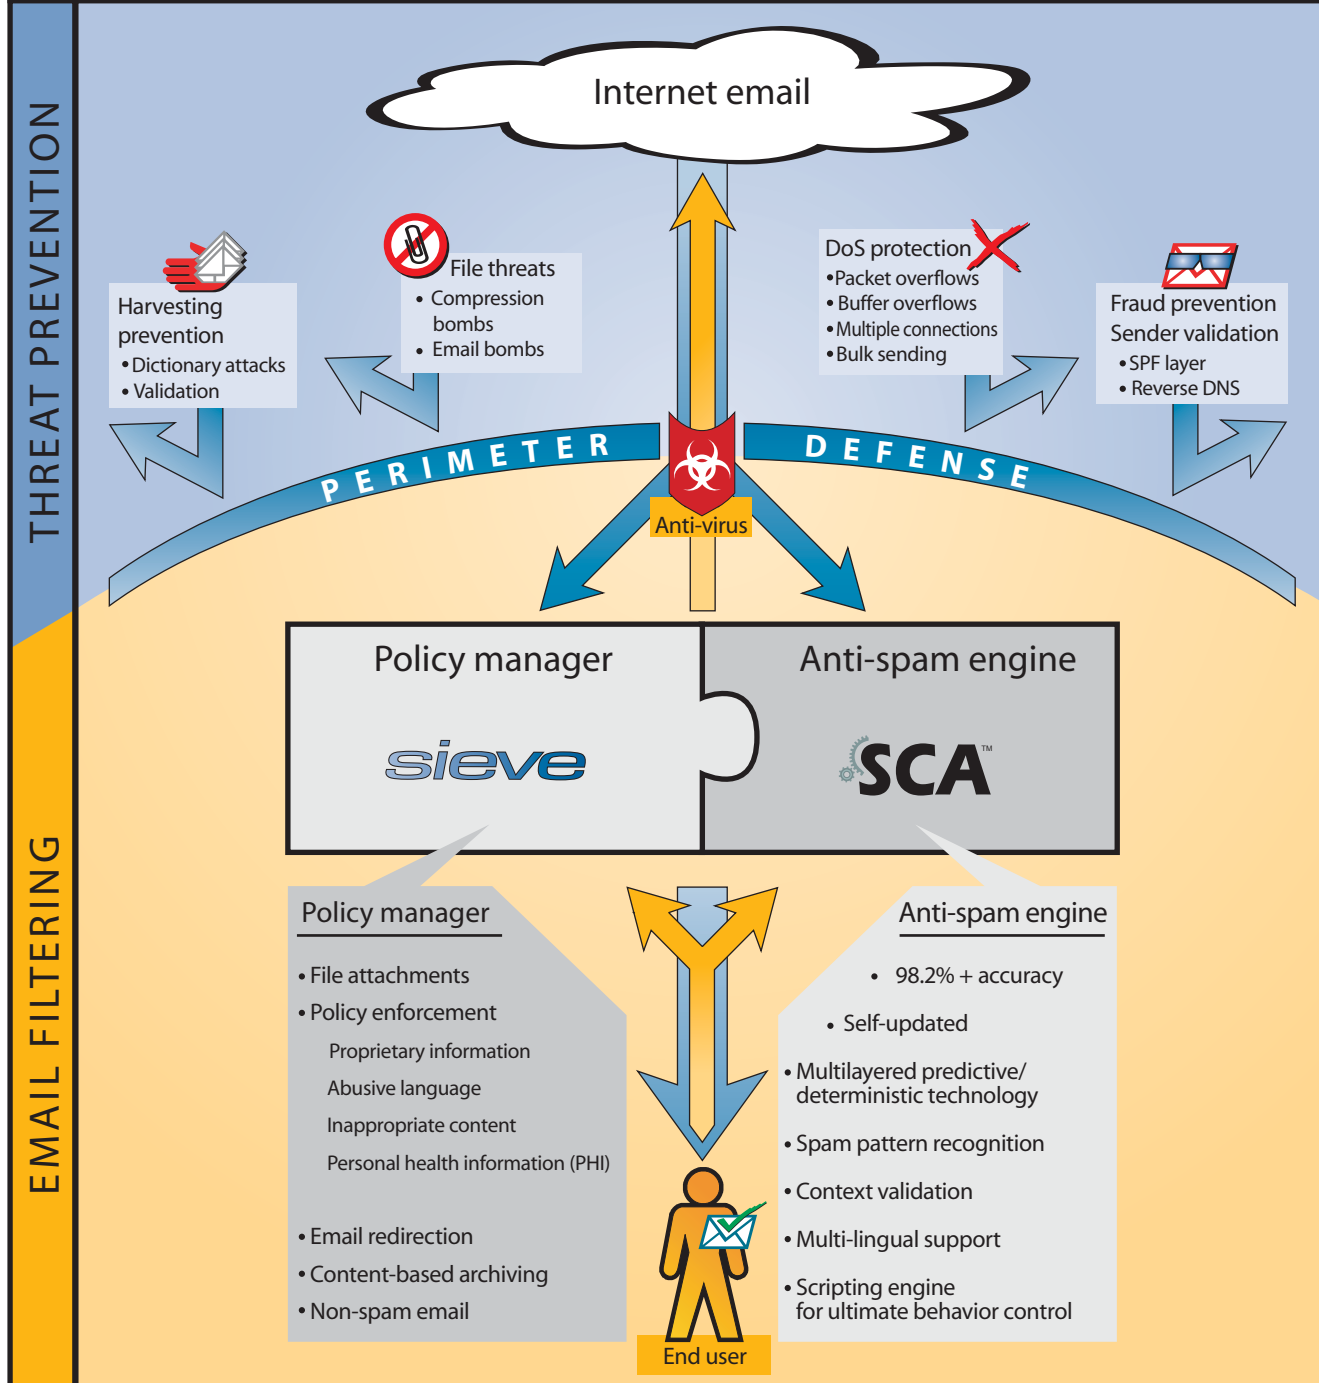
THREAT PREVENTION

Internet email

Harvesting prevention
• Dictionary attacks
• Validation

File threats
• Compression bombs
• Email bombs

DoS protection
• Packet overflows
• Buffer overflows
• Multiple connections
• Bulk sending

Fraud prevention
Sender validation
• SPF layer
• Reverse DNS

PERIMETER DEFENSE

Anti-virus

Policy manager

sieve

Anti-spam engine

SCA™

EMAIL FILTERING

Policy manager
• File attachments
• Policy enforcement
Proprietary information
Abusive language
Inappropriate content
Personal health information (PHI)
• Email redirection
• Content-based archiving
• Non-spam email

Anti-spam engine
• 98.2% + accuracy
• Self-updated
• Multilayered predictive/ deterministic technology
• Spam pattern recognition
• Context validation
• Multi-lingual support
• Scripting engine for ultimate behavior control

End user